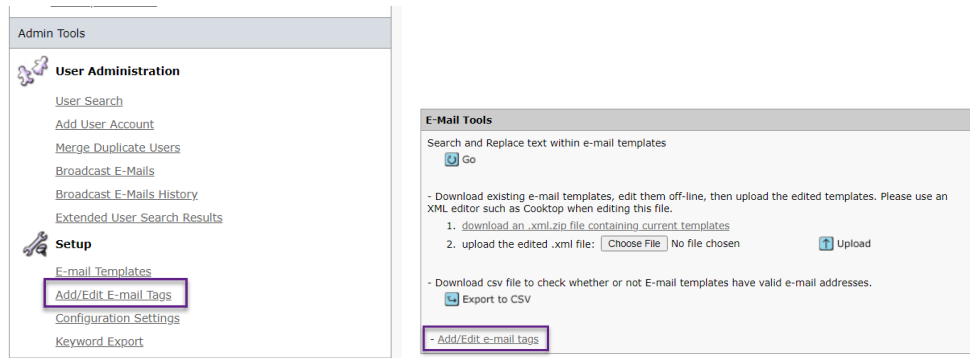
Admin Tools

User Administration

User Search
Add User Account
Merge Duplicate Users
Broadcast E-Mails
Broadcast E-Mails History
Extended User Search Results

Setup

E-mail Templates
Add/Edit E-mail Tags
Configuration Settings
Keyword Export

E-Mail Tools

Search and Replace text within e-mail templates
Go

- Download existing e-mail templates, edit them off-line, then upload the edited templates. Please use an XML editor such as Cooktop when editing this file.
1. download an .xml.zip file containing current templates
2. upload the edited .xml file: Choose File No file chosen Upload

- Download csv file to check whether or not E-mail templates have valid e-mail addresses.
Export to CSV

- Add/Edit e-mail tags